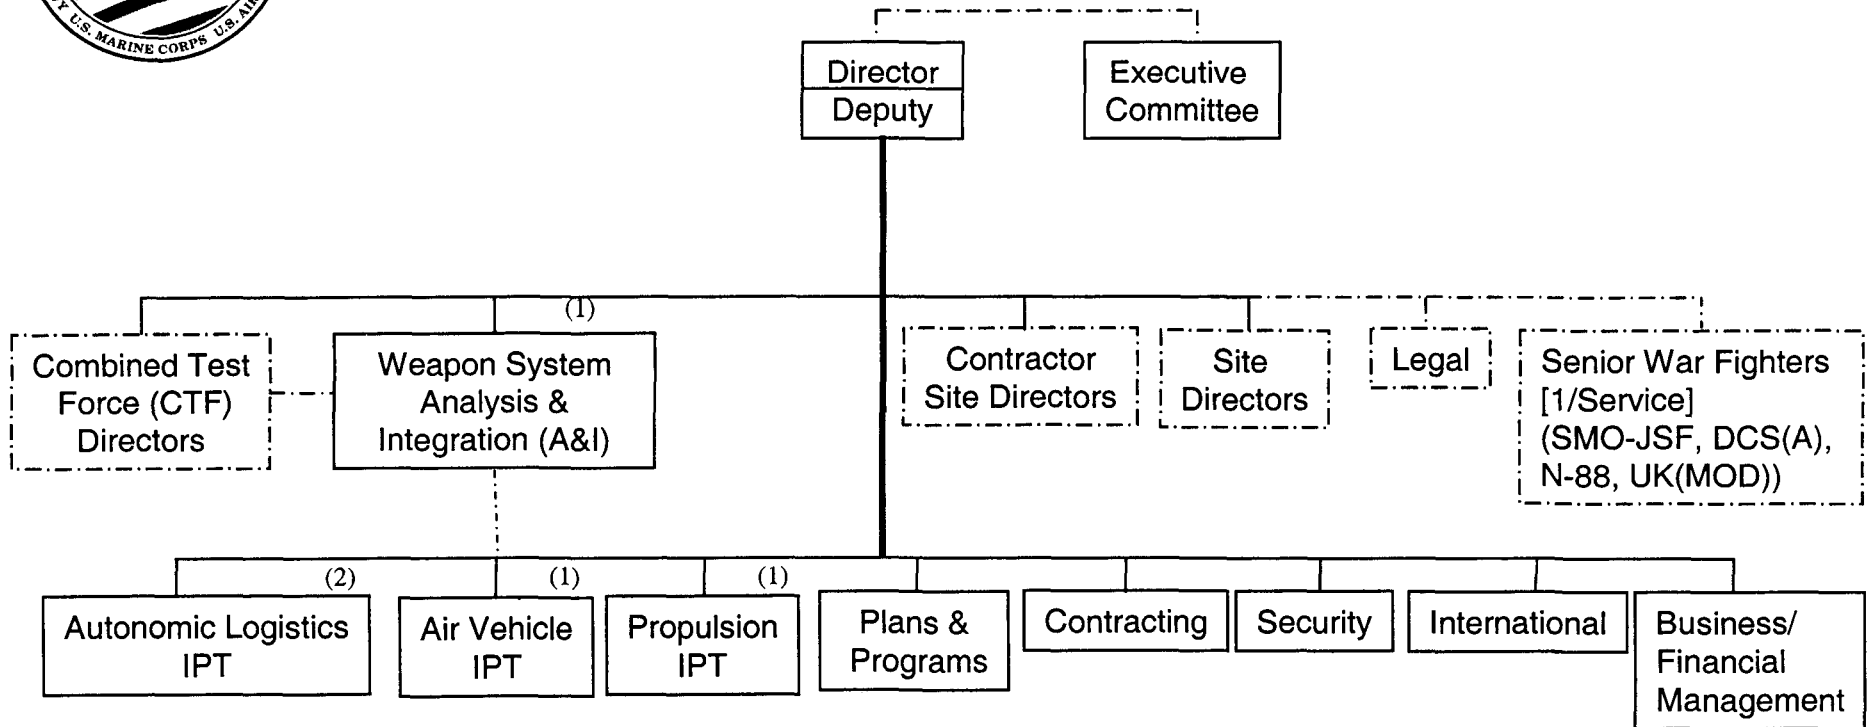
U.S. MARINE CORPS U.S. AI

Director
Deputy

Executive Committee

Combined Test Force (CTF) Directors

(1)
Weapon System Analysis & Integration (A&I)

Contractor Site Directors

Site Directors

Legal

Senior War Fighters [1/Service] (SMO-JSF, DCS(A), N-88, UK(MOD))

(2)
Autonomic Logistics IPT

(1)
Air Vehicle IPT

(1)
Propulsion IPT

Plans & Programs

Contracting

Security

International

Business/ Financial Management